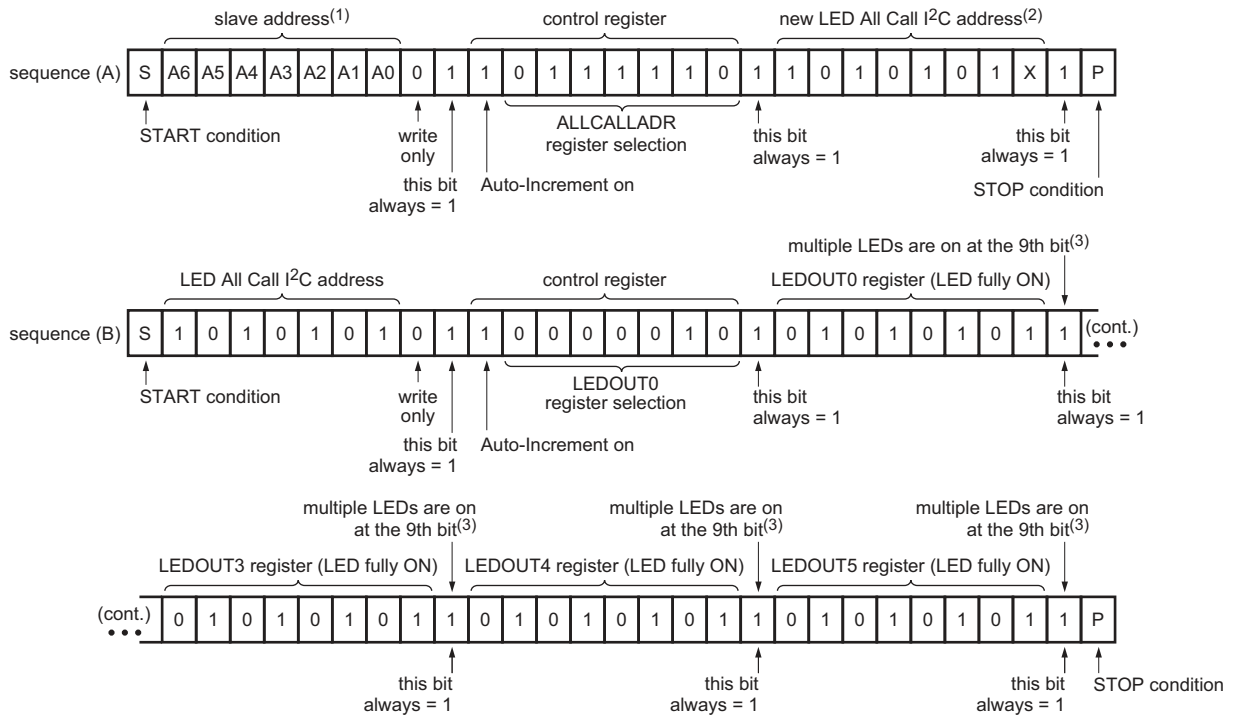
slave address$^{(1)}$

control register

new LED All Call I$^2$C address$^{(2)}$

sequence (A)

| S | A6 | A5 | A4 | A3 | A2 | A1 | A0 | 0 | 1 | 1 | 0 | 1 | 1 | 1 | 1 | 1 | 0 | 1 | 1 | 0 | 1 | 0 | 1 | 0 | 1 | X | 1 | P |
|---|---|---|---|---|---|---|---|---|---|---|---|---|---|---|---|---|---|---|---|---|---|---|---|---|---|---|---|---|

START condition

write only

this bit always = 1

Auto-Increment on

ALLCALLADR register selection

this bit always = 1

this bit always = 1

STOP condition

multiple LEDs are on at the 9th bit$^{(3)}$

LED All Call I$^2$C address

control register

LEDOUT0 register (LED fully ON)

sequence (B)

| S | 1 | 0 | 1 | 0 | 1 | 0 | 1 | 0 | 1 | 1 | 0 | 0 | 0 | 0 | 0 | 1 | 0 | 1 | 0 | 1 | 0 | 1 | 0 | 1 | 0 | 1 | 1 |
|---|---|---|---|---|---|---|---|---|---|---|---|---|---|---|---|---|---|---|---|---|---|---|---|---|---|---|---|

(cont.)

START condition

write only

this bit always = 1

Auto-Increment on

LEDOUT0 register selection

this bit always = 1

this bit always = 1

multiple LEDs are on at the 9th bit$^{(3)}$

multiple LEDs are on at the 9th bit$^{(3)}$

multiple LEDs are on at the 9th bit$^{(3)}$

LEDOUT3 register (LED fully ON)

LEDOUT4 register (LED fully ON)

LEDOUT5 register (LED fully ON)

(cont.)

| 0 | 1 | 0 | 1 | 0 | 1 | 0 | 1 | 1 | 0 | 1 | 0 | 1 | 0 | 1 | 0 | 1 | 1 | 0 | 1 | 0 | 1 | 0 | 1 | 0 | 1 | 1 | P |
|---|---|---|---|---|---|---|---|---|---|---|---|---|---|---|---|---|---|---|---|---|---|---|---|---|---|---|---|

this bit always = 1

this bit always = 1

this bit always = 1

STOP condition